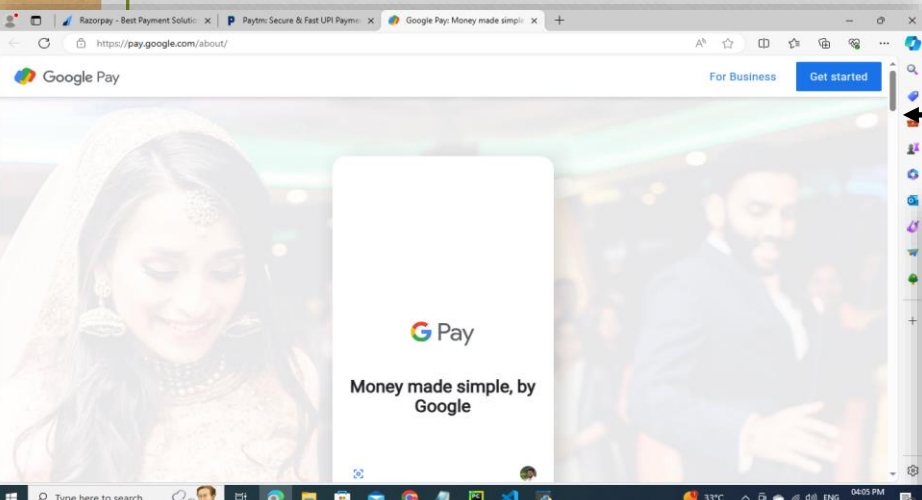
Razorpay - Best Payment Solutio
Paytm: Secure & Fast UPI Payme
Google Pay: Money made simple

https://pay.google.com/about/

Google Pay

For Business

Get started

G Pay

Money made simple, by Google

Type here to search

33°C

ENG

04:05 PM